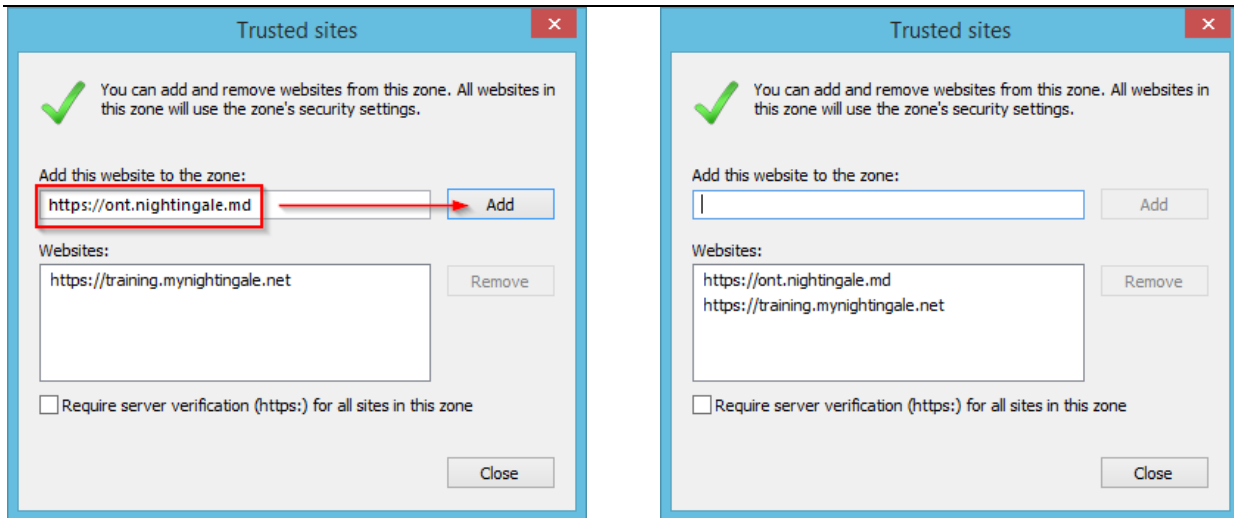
Trusted sites

You can add and remove websites from this zone. All websites in this zone will use the zone's security settings.

Add this website to the zone:

https://ont.nightingale.md

Add

Websites:

https://training.mynightingale.net

Remove

Require server verification (https:) for all sites in this zone

Close

Trusted sites

You can add and remove websites from this zone. All websites in this zone will use the zone's security settings.

Add this website to the zone:

Add

Websites:

https://ont.nightingale.md
https://training.mynightingale.net

Remove

Require server verification (https:) for all sites in this zone

Close